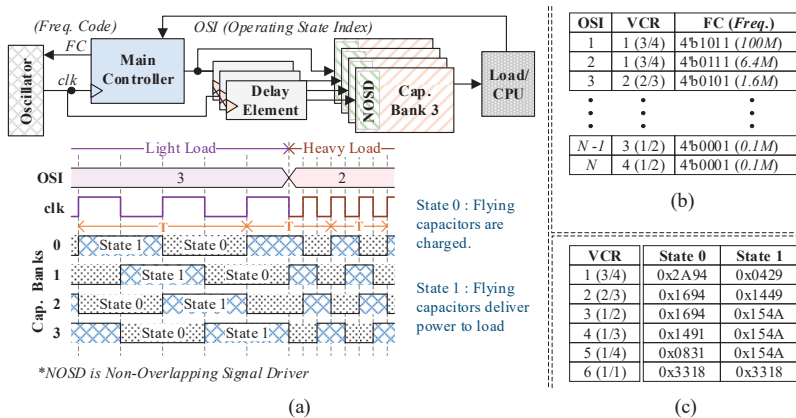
(Freq. Code)
OSI (Operating State Index)
FC
Main Controller
Oscillator
clk
Delay Element
NOSD
Cap. Bank 3
Load/ CPU

Light Load
Heavy Load
OSI
3
2
clk
T
T
T
Cap. Banks
0
State 1
State 0
1
State 1
State 0
2
State 0
State 1
3
State 0
State 1

State 0 : Flying capacitors are charged.

State 1 : Flying capacitors deliver power to load

*NOSD is Non-Overlapping Signal Driver

(a)

| OSI | VCR | FC (Freq.) |
|---|---|---|
| 1 | 1 (3/4) | 4'b1011 (100M) |
| 2 | 1 (3/4) | 4'b0111 (6.4M) |
| 3 | 2 (2/3) | 4'b0101 (1.6M) |
| • | • | • |
| N -1 | 3 (1/2) | 4'b0001 (0.1M) |
| N | 4 (1/2) | 4'b0001 (0.1M) |

(b)

| VCR | State 0 | State 1 |
|---|---|---|
| 1 (3/4) | 0x2A94 | 0x0429 |
| 2 (2/3) | 0x1694 | 0x1449 |
| 3 (1/2) | 0x1694 | 0x154A |
| 4 (1/3) | 0x1491 | 0x154A |
| 5 (1/4) | 0x0831 | 0x154A |
| 6 (1/1) | 0x3318 | 0x3318 |

(c)